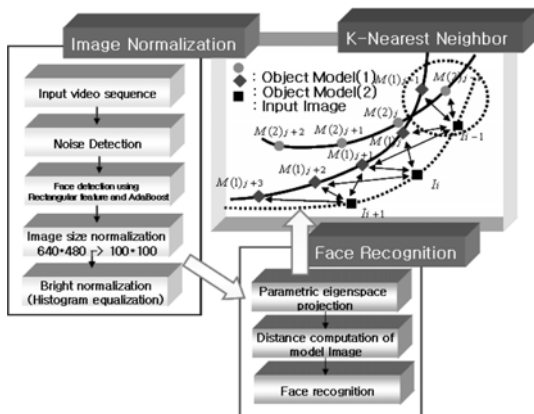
Image Normalization

Input video sequence

Noise Detection

Face detection using Rectangular feature and AdaBoost

Image size normalization
640*480 -> 100*100

Bright normalization
(Histogram equalization)

K-Nearest Neighbor

: Object Model(1)
: Object Model(2)
: Input Image

$M(1)_j$ $M(2)_j$ $M(2)_{j+2}$ $M(2)_{j+1}$ $M(2)_j$ $M(1)_{j+1}$ $M(1)_j$ $I_{i-1}$ $M(1)_{j+3}$ $M(1)_{j+2}$ $I_i$ $I_{i+1}$

Face Recognition

Parametric eigenspace projection

Distance computation of model Image

Face recognition